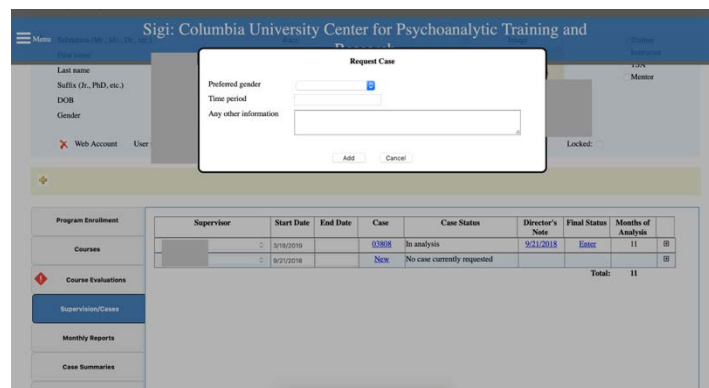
Menu

Sigi: Columbia University Center for Psychoanalytic Training and Research

Salutation (Mr., Ms., Dr., ...)
First name
Last name
Suffix (Jr., PhD, etc.)
DOB
Gender

Web Account User

Student
Instructor
TA
Mentor

Locked:

Request Case

Preferred gender
Time period
Any other information

Add Cancel

Program Enrollment
Courses
Course Evaluations
Supervision/Cases
Monthly Reports
Case Summaries

| Supervisor | Start Date | End Date | Case | Case Status | Director's Note | Final Status | Months of Analysis | |
|---|---|---|---|---|---|---|---|---|
| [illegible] | 3/18/2019 | | 03808 | In analysis | 9/21/2018 | Enter | 11 | ⊞ |
| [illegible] | 9/21/2018 | | New | No case currently requested | | | | ⊞ |
| | | | | | | Total: | 11 | |